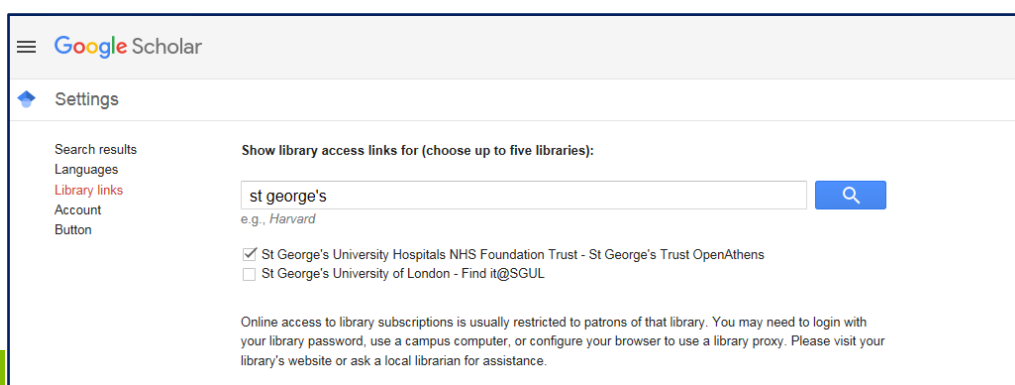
Google Scholar

Settings

Search results
Languages
Library links
Account
Button

Show library access links for (choose up to five libraries):

st george's

e.g., Harvard

☑ St George's University Hospitals NHS Foundation Trust - St George's Trust OpenAthens
☐ St George's University of London - Find it@SGUL

Online access to library subscriptions is usually restricted to patrons of that library. You may need to login with your library password, use a campus computer, or configure your browser to use a library proxy. Please visit your library's website or ask a local librarian for assistance.